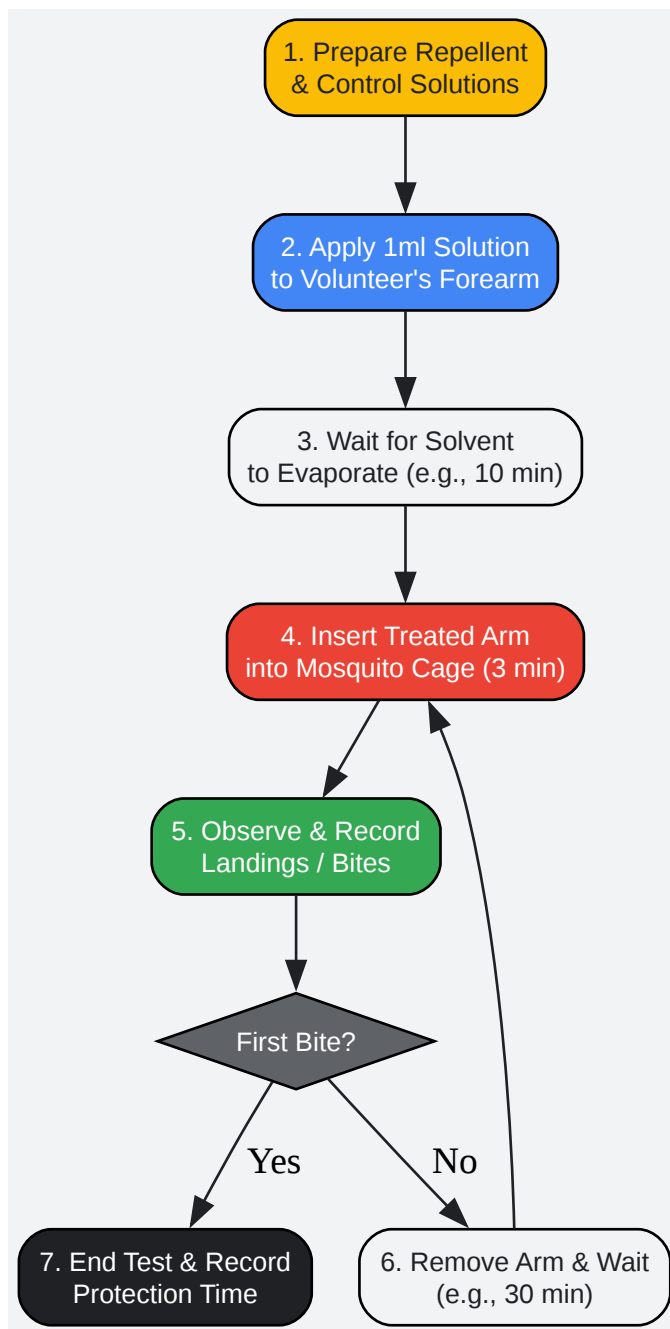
1. Prepare Repellent & Control Solutions

2. Apply 1ml Solution to Volunteer's Forearm

3. Wait for Solvent to Evaporate (e.g., 10 min)

4. Insert Treated Arm into Mosquito Cage (3 min)

5. Observe & Record Landings / Bites

First Bite?

Yes

No

7. End Test & Record Protection Time

6. Remove Arm & Wait (e.g., 30 min)